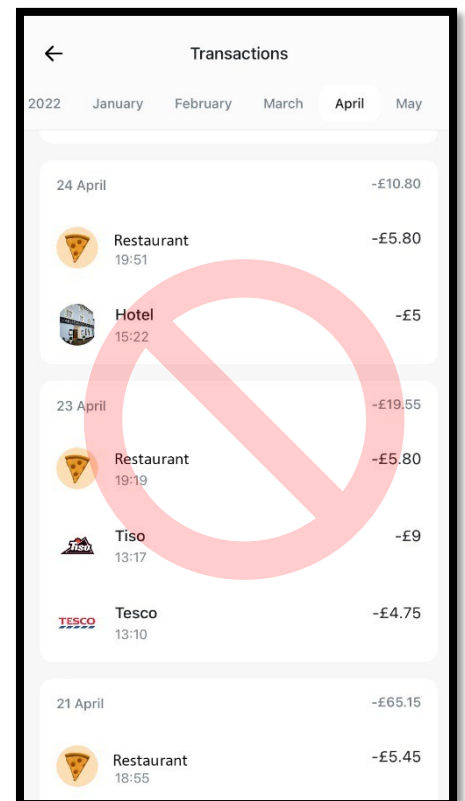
Transactions

2022 January February March April May

24 April -£10.80

Restaurant 19:51 -£5.80

Hotel 15:22 -£5

23 April -£19.55

Restaurant 19:19 -£5.80

Tiso 13:17 -£9

TESCO

Tesco 13:10 -£4.75

21 April -£65.15

Restaurant 18:55 -£5.45